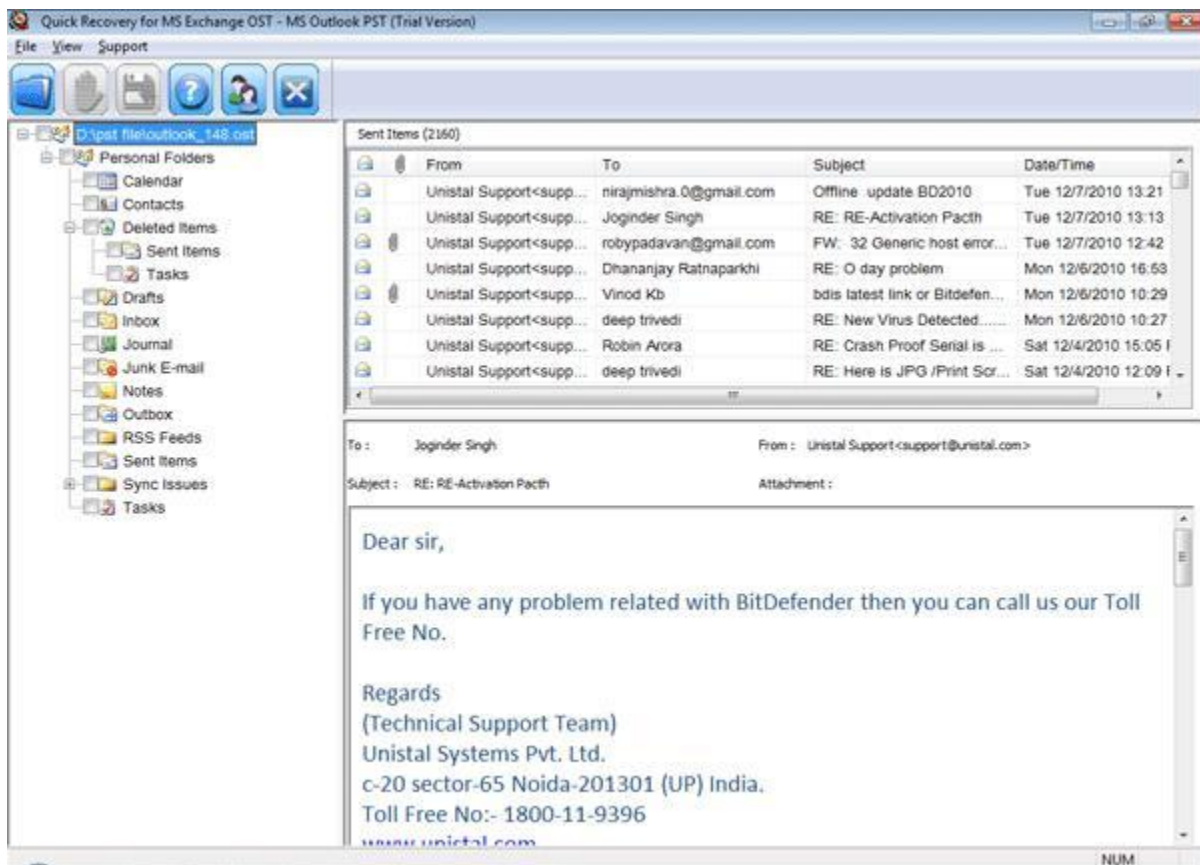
Quick Recovery for MS Exchange OST - MS Outlook PST (Trial Version)

File View Support

D:\pst file\outlook_148.ost
Personal Folders
Calendar
Contacts
Deleted Items
Sent Items
Tasks
Drafts
Inbox
Journal
Junk E-mail
Notes
Outbox
RSS Feeds
Sent Items
Sync Issues
Tasks

Sent Items (2160)

| From | To | Subject | Date/Time |
|---|---|---|---|
| Unistal Support<supp... | nirajmishra.0@gmail.com | Offline update BD2010 | Tue 12/7/2010 13:21 |
| Unistal Support<supp... | Joginder Singh | RE: RE-Activation Pacth | Tue 12/7/2010 13:13 |
| Unistal Support<supp... | robypadavan@gmail.com | FW: 32 Generic host error... | Tue 12/7/2010 12:42 |
| Unistal Support<supp... | Dhananjay Ratnaparkhi | RE: O day problem | Mon 12/6/2010 16:53 |
| Unistal Support<supp... | Vinod Kb | bdis latest link or Bitdefen... | Mon 12/6/2010 10:29 |
| Unistal Support<supp... | deep trivedi | RE: New Virus Detected...... | Mon 12/6/2010 10:27 |
| Unistal Support<supp... | Robin Arora | RE: Crash Proof Serial is ... | Sat 12/4/2010 15:05 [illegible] |
| Unistal Support<supp... | deep trivedi | RE: Here is JPG /Print Scr... | Sat 12/4/2010 12:09 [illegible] |

To : Joginder Singh
From : Unistal Support <support@unistal.com>
Subject : RE: RE-Activation Pacth
Attachment :

Dear sir,

If you have any problem related with BitDefender then you can call us our Toll Free No.

Regards
(Technical Support Team)
Unistal Systems Pvt. Ltd.
c-20 sector-65 Noida-201301 (UP) India.
Toll Free No:- 1800-11-9396
www.unistal.com

NUM